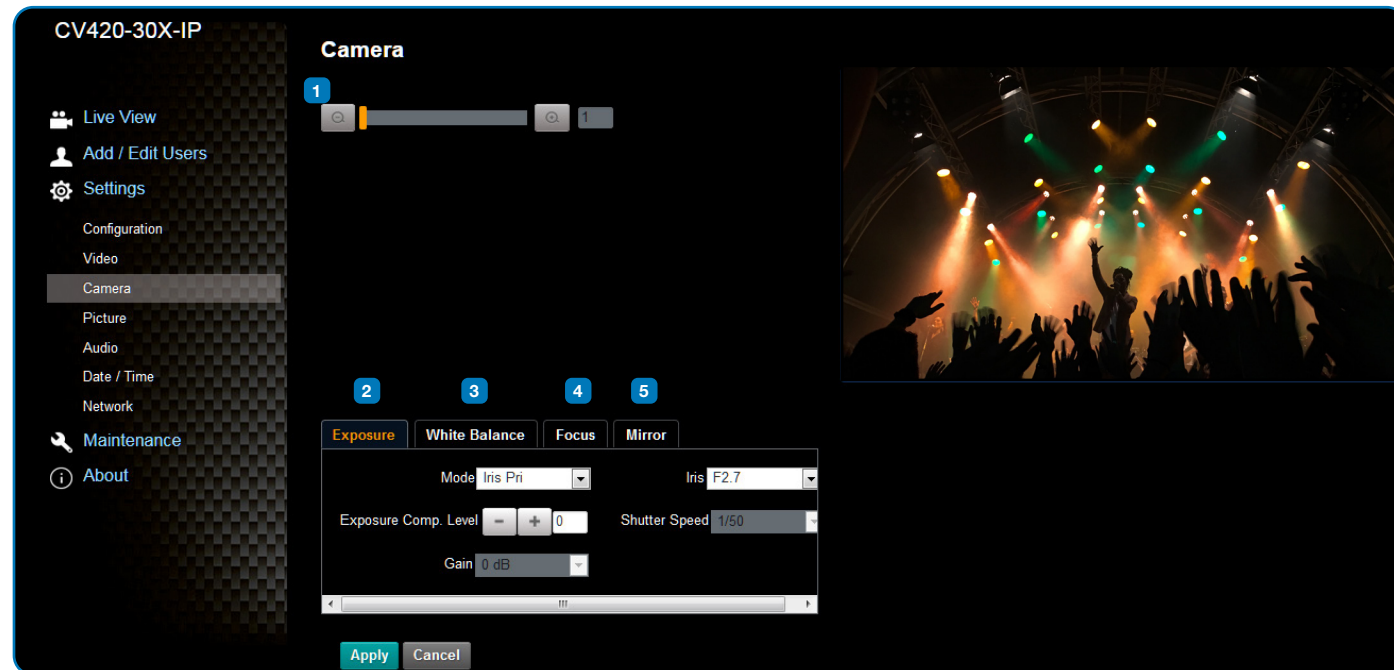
CV420-30X-IP

Live View
Add / Edit Users
Settings
Configuration
Video
Camera
Picture
Audio
Date / Time
Network
Maintenance
About

Camera

1

1

2 3 4 5

Exposure | White Balance | Focus | Mirror

Mode Iris Pri
Iris F2.7
Exposure Comp. Level − + 0
Shutter Speed 1/50
Gain 0 dB

Apply Cancel